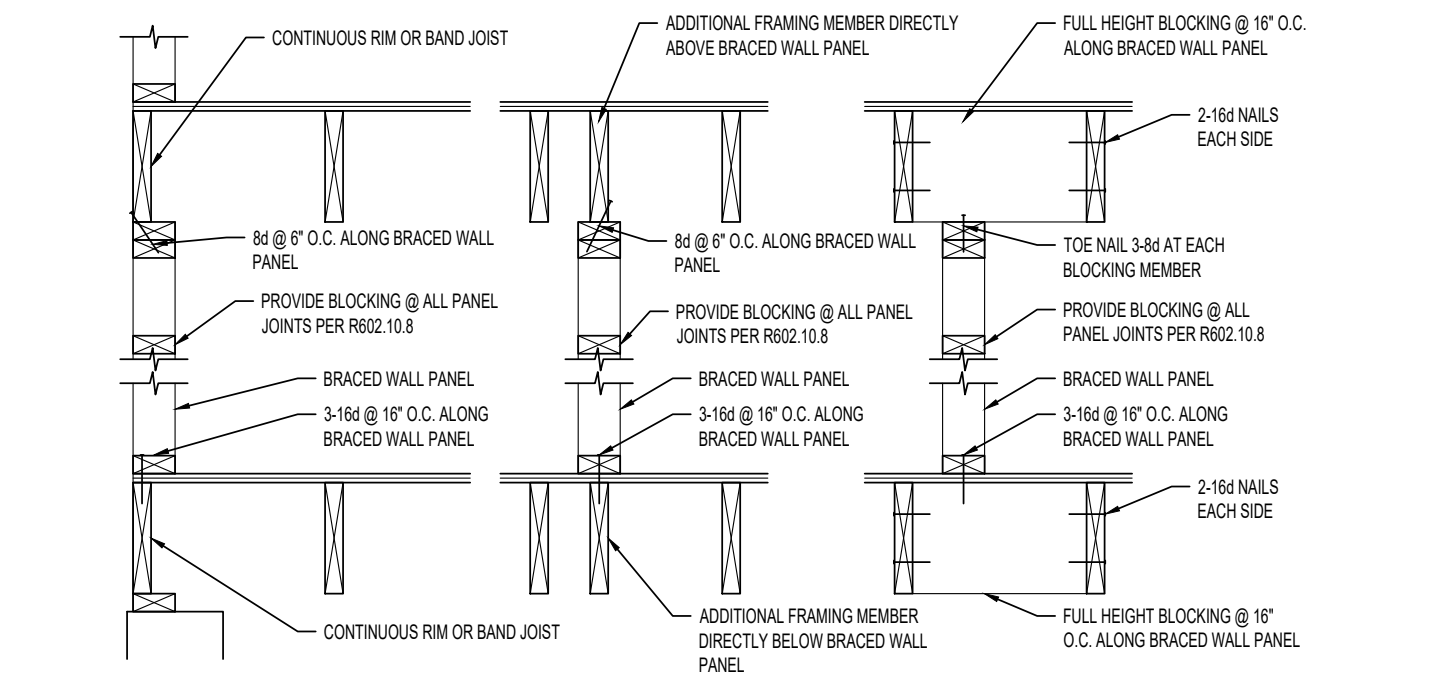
CONTINUOUS RIM OR BAND JOIST

ADDITIONAL FRAMING MEMBER DIRECTLY ABOVE BRACED WALL PANEL

FULL HEIGHT BLOCKING @ 16" O.C. ALONG BRACED WALL PANEL

2-16d NAILS EACH SIDE

8d @ 6" O.C. ALONG BRACED WALL PANEL

8d @ 6" O.C. ALONG BRACED WALL PANEL

TOE NAIL 3-8d AT EACH BLOCKING MEMBER

PROVIDE BLOCKING @ ALL PANEL JOINTS PER R602.10.8

PROVIDE BLOCKING @ ALL PANEL JOINTS PER R602.10.8

PROVIDE BLOCKING @ ALL PANEL JOINTS PER R602.10.8

BRACED WALL PANEL

BRACED WALL PANEL

BRACED WALL PANEL

3-16d @ 16" O.C. ALONG BRACED WALL PANEL

3-16d @ 16" O.C. ALONG BRACED WALL PANEL

3-16d @ 16" O.C. ALONG BRACED WALL PANEL

2-16d NAILS EACH SIDE

CONTINUOUS RIM OR BAND JOIST

ADDITIONAL FRAMING MEMBER DIRECTLY BELOW BRACED WALL PANEL

FULL HEIGHT BLOCKING @ 16" O.C. ALONG BRACED WALL PANEL